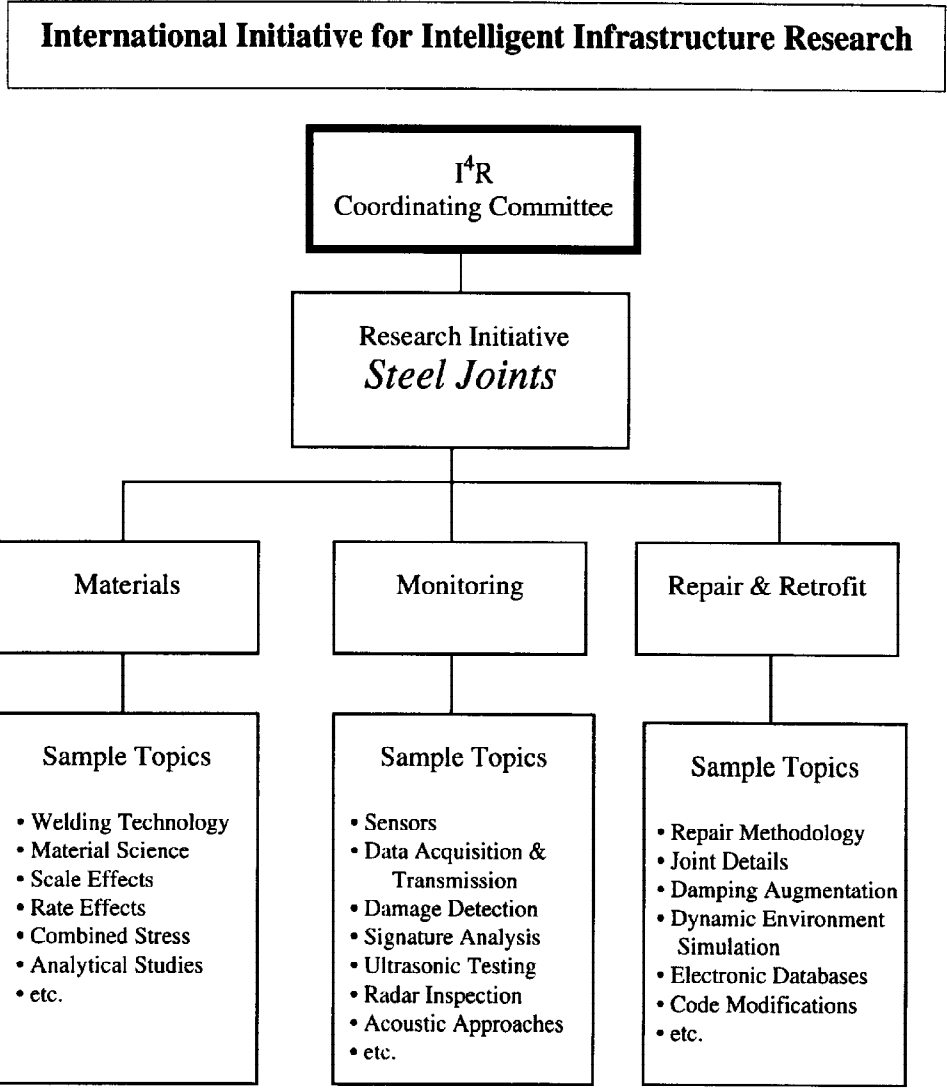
International Initiative for Intelligent Infrastructure Research

$I^4R$
Coordinating Committee

Research Initiative
Steel Joints

Materials

Monitoring

Repair & Retrofit

Sample Topics

• Welding Technology
• Material Science
• Scale Effects
• Rate Effects
• Combined Stress
• Analytical Studies
• etc.

Sample Topics

• Sensors
• Data Acquisition & Transmission
• Damage Detection
• Signature Analysis
• Ultrasonic Testing
• Radar Inspection
• Acoustic Approaches
• etc.

Sample Topics

• Repair Methodology
• Joint Details
• Damping Augmentation
• Dynamic Environment Simulation
• Electronic Databases
• Code Modifications
• etc.